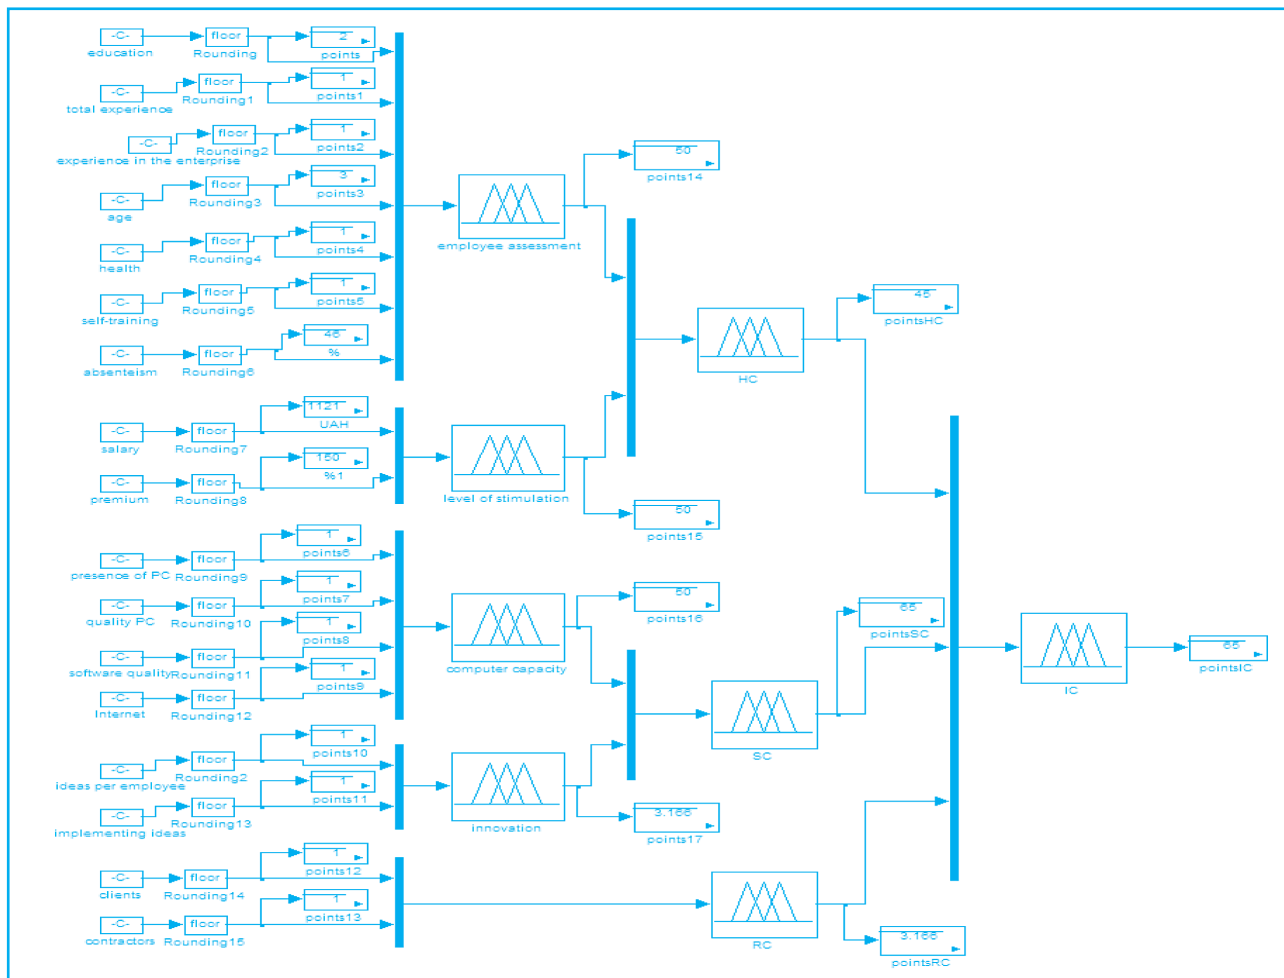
-C-
education
floor
Rounding
2
points

-C-
total experience
floor
Rounding1
1
points1

-C-
experience in the enterprise
floor
Rounding2
1
points2

-C-
age
floor
Rounding3
3
points3

-C-
health
floor
Rounding4
1
points4

-C-
self-training
floor
Rounding5
1
points5

-C-
absenteism
floor
Rounding6
45
%

employee assessment
50
points14

-C-
salary
floor
Rounding7
1121
UAH

-C-
premium
floor
Rounding8
150
%1

level of stimulation
50
points15

HC
45
pointsHC

-C-
presence of PC
floor
Rounding9
1
points6

-C-
quality PC
floor
Rounding10
1
points7

-C-
software quality
floor
Rounding11
1
points8

-C-
Internet
floor
Rounding12
1
points9

computer capacity
50
points16

-C-
ideas per employee
floor
Rounding2
1
points10

-C-
implementing ideas
floor
Rounding13
1
points11

innovation
3.166
points17

SC
65
pointsSC

IC
65
pointsIC

-C-
clients
floor
Rounding14
1
points12

-C-
contractors
floor
Rounding15
1
points13

RC
3.166
pointsRC